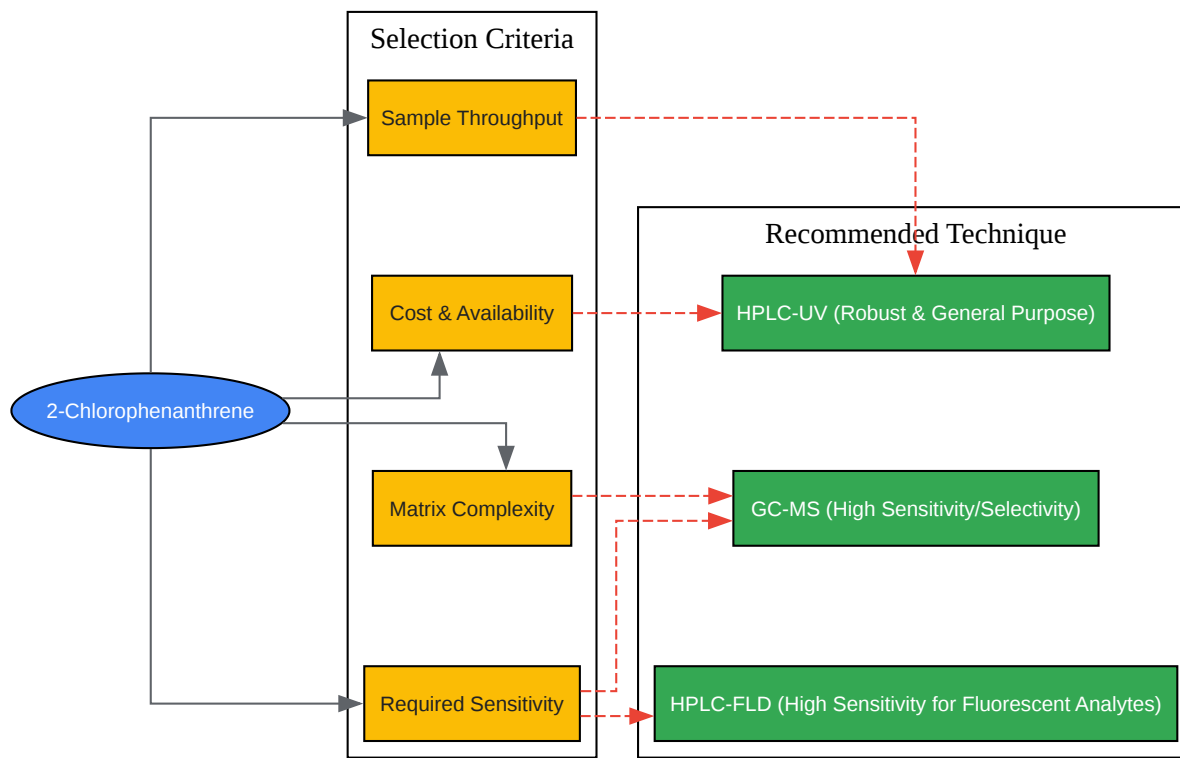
Selection Criteria

Sample Throughput

Cost & Availability

Matrix Complexity

Required Sensitivity

2-Chlorophenanthrene

Recommended Technique

HPLC-UV (Robust & General Purpose)

GC-MS (High Sensitivity/Selectivity)

HPLC-FLD (High Sensitivity for Fluorescent Analytes)